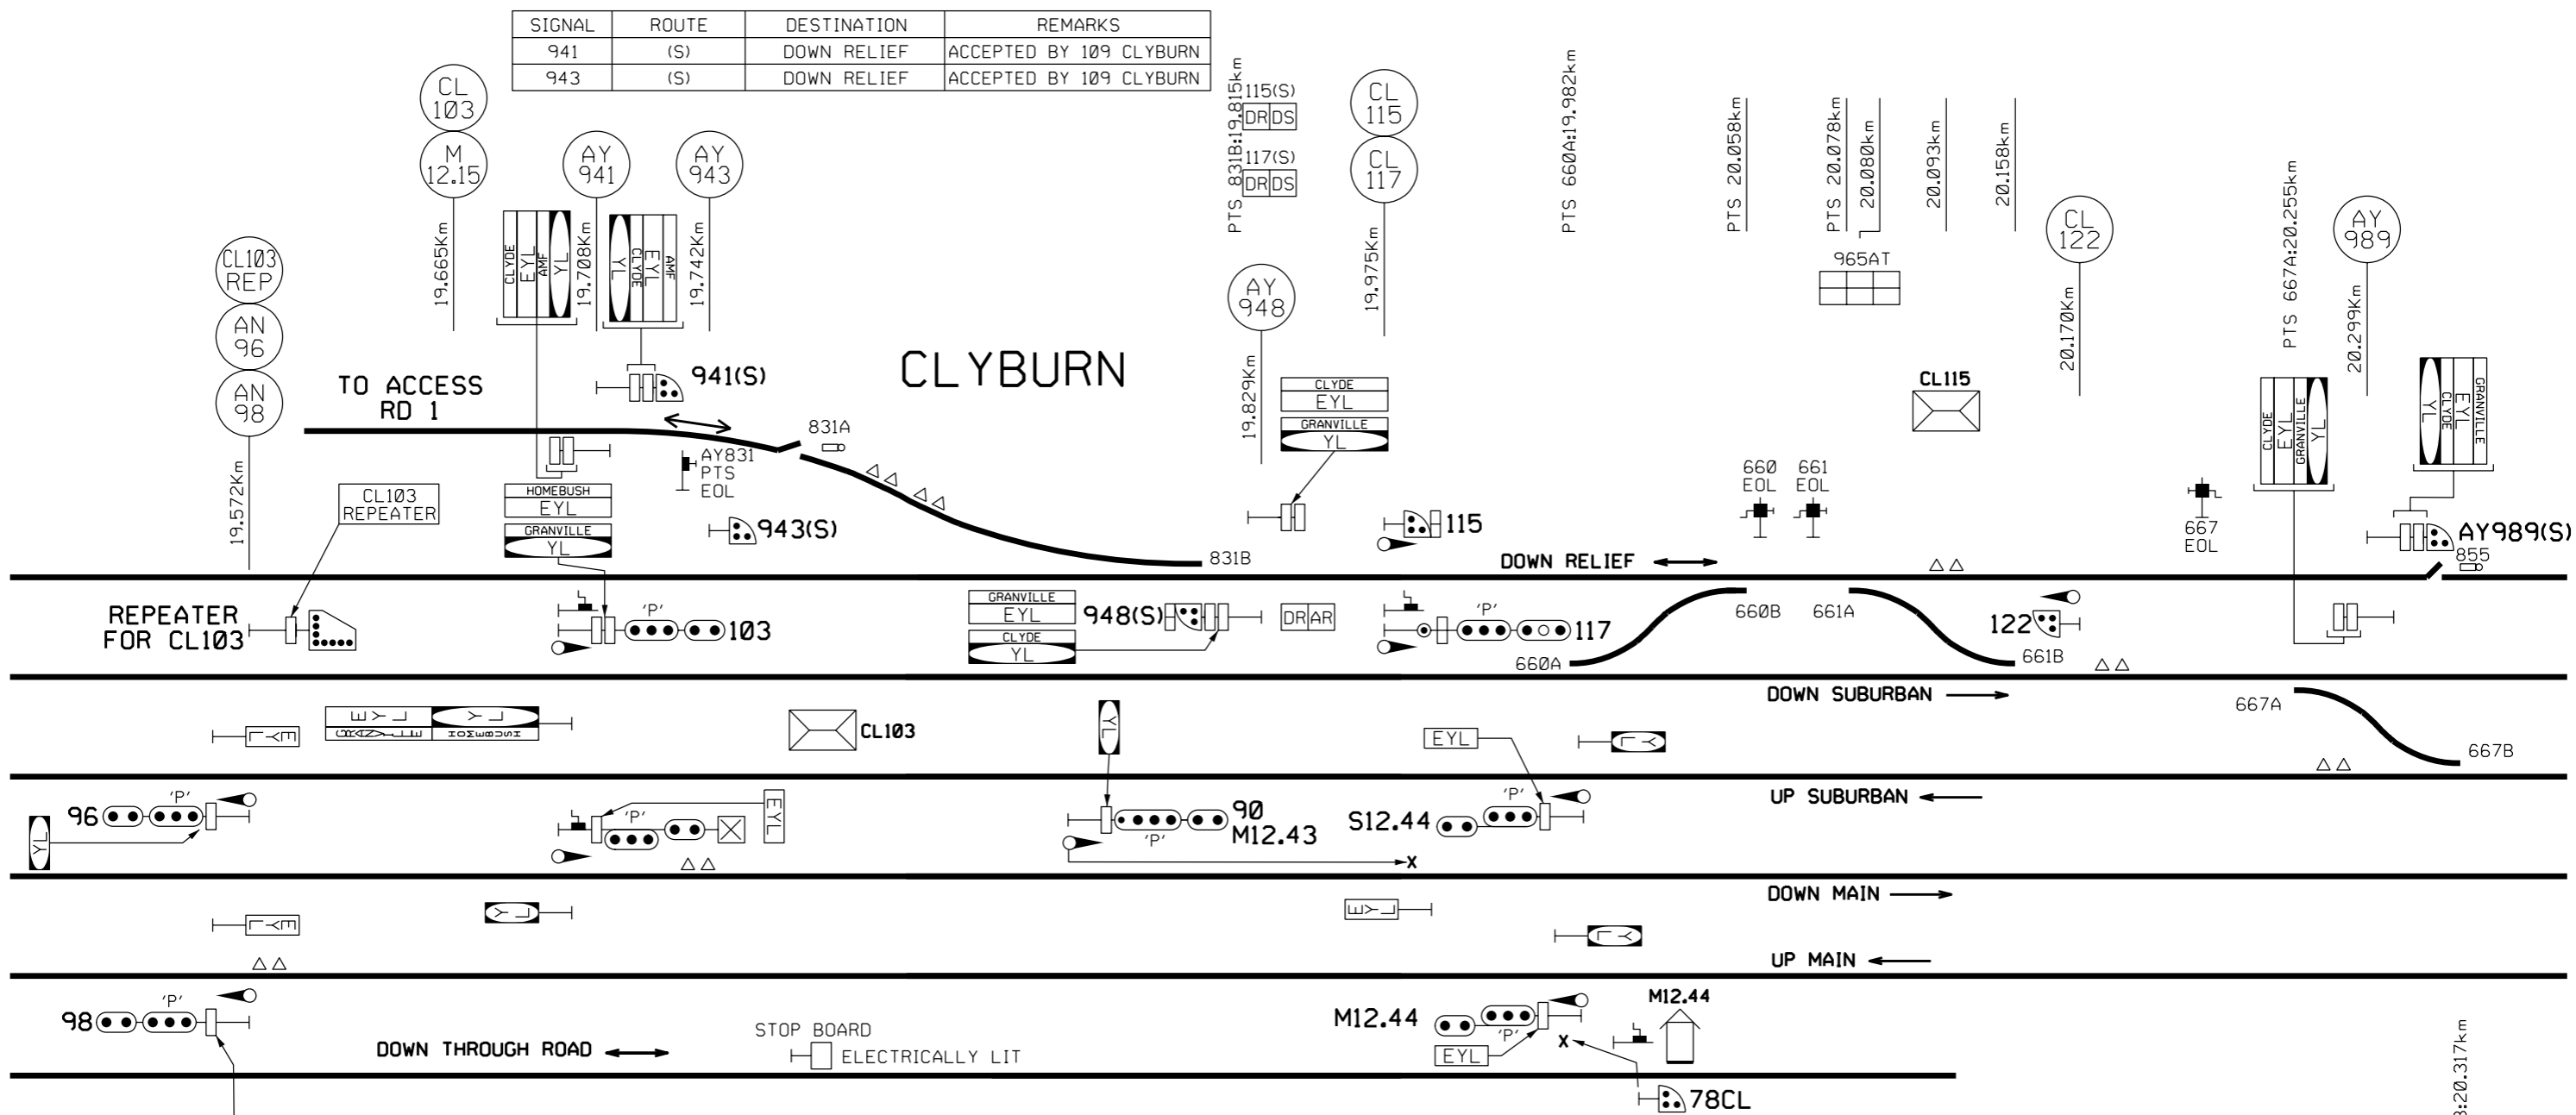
| SIGNAL | ROUTE | DESTINATION | REMARKS |
|---|---|---|---|
| 941 | (S) | DOWN RELIEF | ACCEPTED BY 109 CLYBURN |
| 943 | (S) | DOWN RELIEF | ACCEPTED BY 109 CLYBURN |

CL 103
M 12.15
AY 941
AY 943
CL103 REP
AN 96
AN 98
19.665Km
19.708Km
19.742Km
19.572Km
CLYDE EYL AMF YL
YL CLYDE EYL AMF
TO ACCESS RD 1
941(S)
CLYBURN
PTS 831B:19.815km
115(S) DR DS
117(S) DR DS
CL 115
CL 117
19.975Km
AY 948
19.829Km
PTS 660A:19.982km
PTS 20.058km
PTS 20.078km
20.080km
20.093km
20.158km
965AT
CL 122
20.170Km
PTS 667A:20.255km
AY 989
20.299Km
CL115
831A
AY831 PTS EOL
CLYDE EYL
GRANVILLE YL
HOMEBUSH EYL
GRANVILLE YL
CL103 REPEATER
943(S)
831B
115
660 EOL
661 EOL
667 EOL
CLYDE EYL GRANVILLE YL
YL CLYDE EYL GRANVILLE
AY989(S)
855
DOWN RELIEF
REPEATER FOR CL103
'P'
103
GRANVILLE EYL
CLYDE YL
948(S)
DR AR
'P'
117
660B
661A
122
660A
661B
DOWN SUBURBAN
667A
667B
EYL
YL
GRANVILLE HOMEBUSH
CL103
YL
EYL
YL
UP SUBURBAN
96
'P'
'P'
EYL
YL
90
M12.43
'P'
S12.44
'P'
X
DOWN MAIN
EYL
YL
YL
UP MAIN
98
'P'
DOWN THROUGH ROAD
STOP BOARD
ELECTRICALLY LIT
M12.44
'P'
EYL
X
M12.44
78CL
3:20.317km